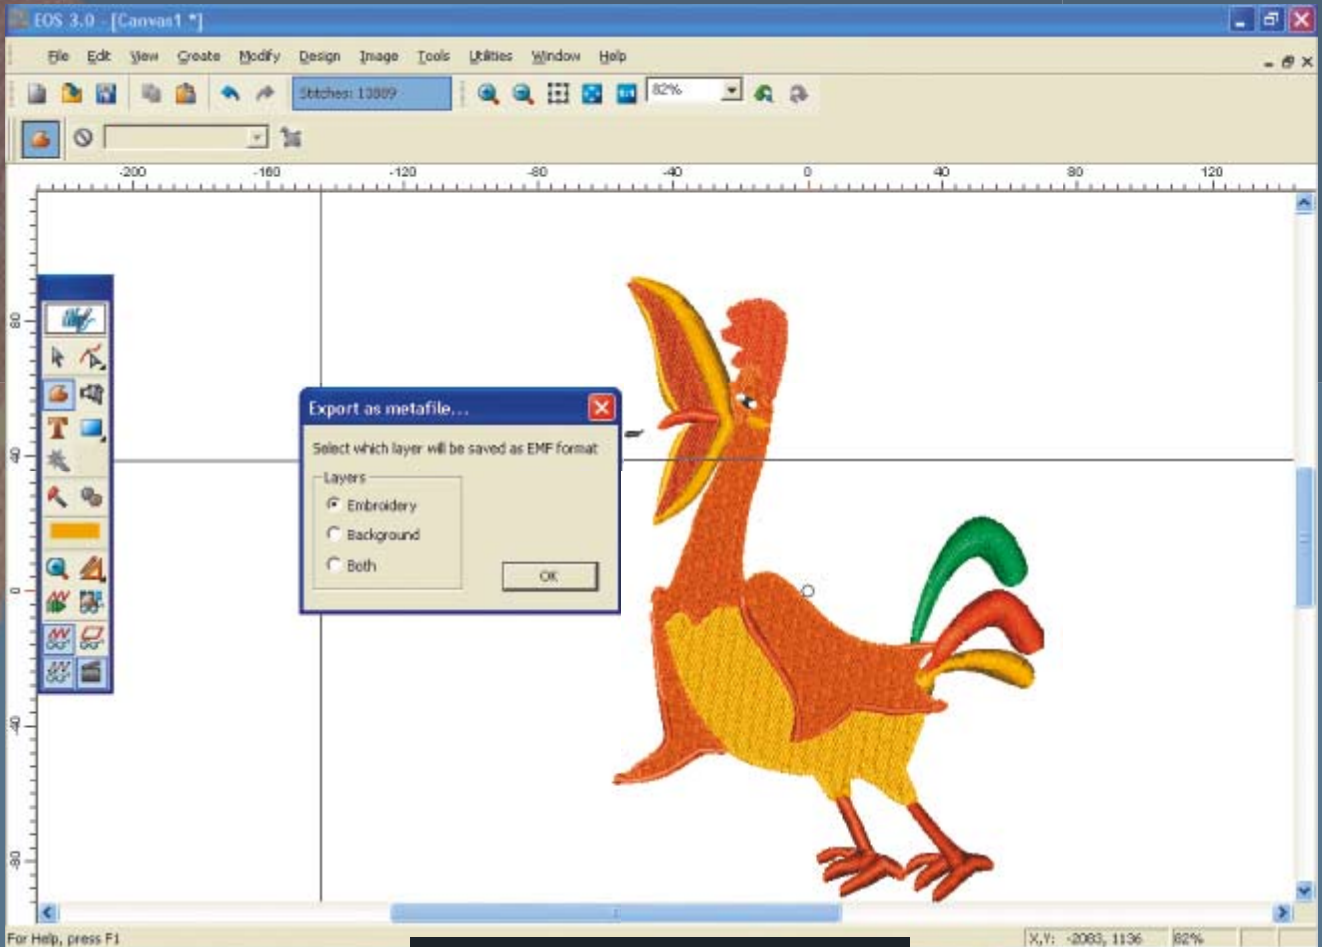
EOS 3.0 - [Canvas1 *]

File Edit View Create Modify Design Image Tools Utilities Window Help

Stitches: 13809

82%

-200 -160 -120 -80 -40 0 40 80 120

80

40

0

-40

-80

Export as metafile...

Select which layer will be saved as EMF format

Layers

Embroidery

Background

Both

OK

For Help, press F1

X,Y: -2083, 1136

82%